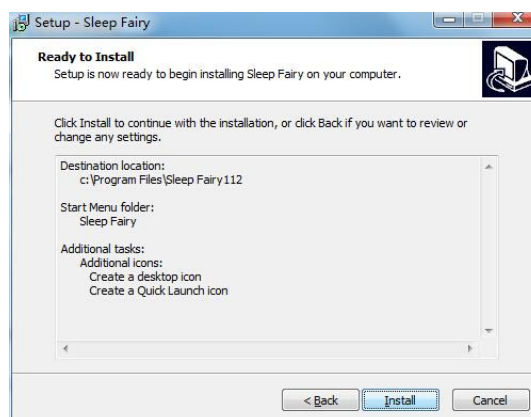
Setup - Sleep Fairy

Ready to Install
Setup is now ready to begin installing Sleep Fairy on your computer.

Click Install to continue with the installation, or click Back if you want to review or change any settings.

Destination location:
c:\Program Files\Sleep Fairy112

Start Menu folder:
Sleep Fairy

Additional tasks:
Additional icons:
Create a desktop icon
Create a Quick Launch icon

< Back
Install
Cancel